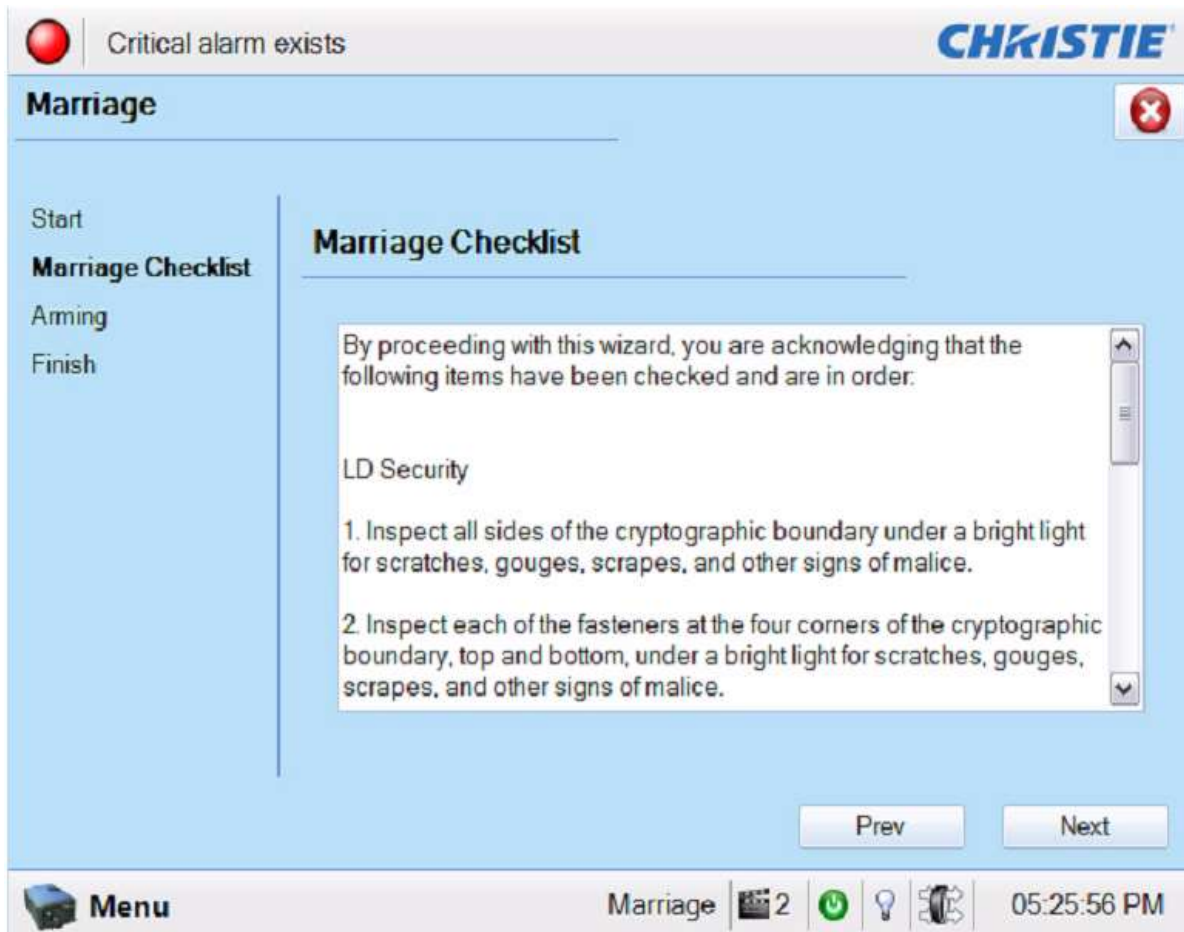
Critical alarm exists

CHRISTIE

Marriage

Start

Marriage Checklist

Arming

Finish

Marriage Checklist

By proceeding with this wizard, you are acknowledging that the following items have been checked and are in order:

LD Security

1. Inspect all sides of the cryptographic boundary under a bright light for scratches, gouges, scrapes, and other signs of malice.

2. Inspect each of the fasteners at the four corners of the cryptographic boundary, top and bottom, under a bright light for scratches, gouges, scrapes, and other signs of malice.

Prev

Next

Menu

Marriage

2

05:25:56 PM